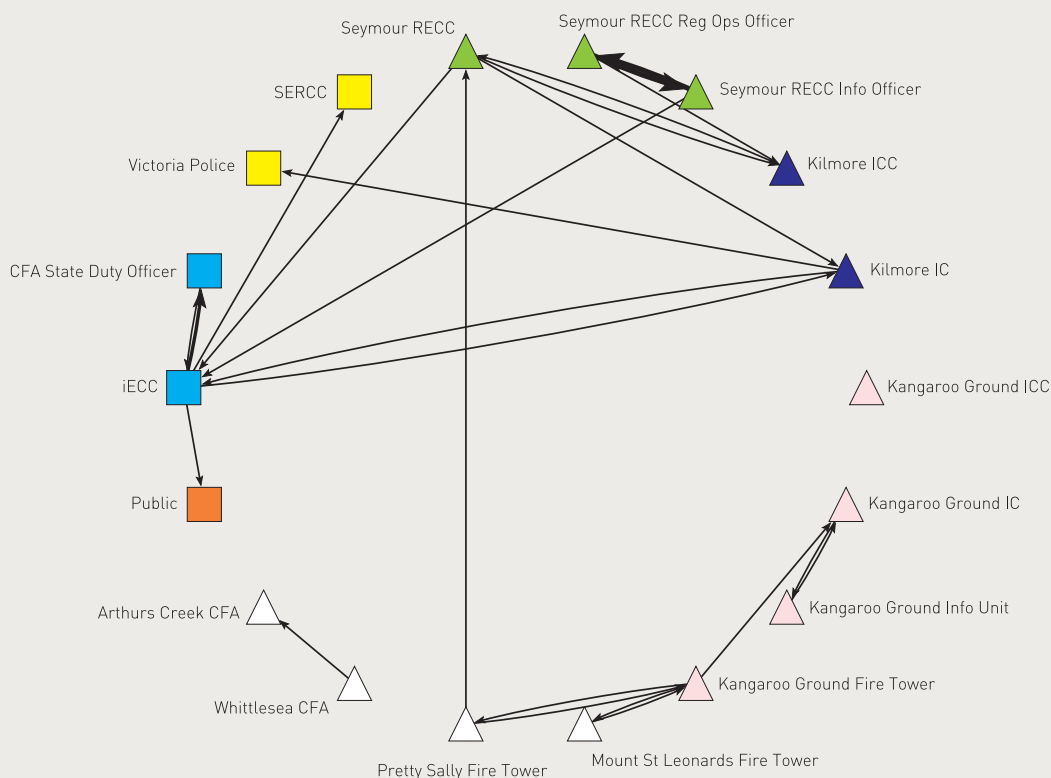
Seymour RECC

Seymour RECC Reg Ops Officer

Seymour RECC Info Officer

SERCC

Victoria Police

Kilmore ICC

CFA State Duty Officer

Kilmore IC

iECC

Kangaroo Ground ICC

Public

Kangaroo Ground IC

Kangaroo Ground Info Unit

Arthurs Creek CFA

Kangaroo Ground Fire Tower

Whittlesea CFA

Mount St Leonards Fire Tower

Pretty Sally Fire Tower